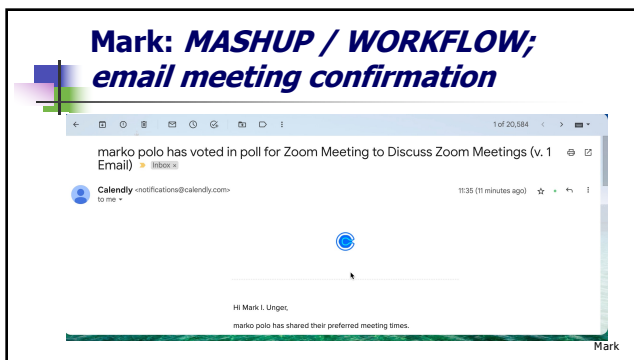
Mark: *MASHUP / WORKFLOW; email meeting confirmation*

1 of 20,584

marko polo has voted in poll for Zoom Meeting to Discuss Zoom Meetings (v. 1 Email) Inbox ×

Calendly <notifications@calendly.com>
to me

11:35 (11 minutes ago)

Hi Mark I. Unger,

marko polo has shared their preferred meeting times.

Mark